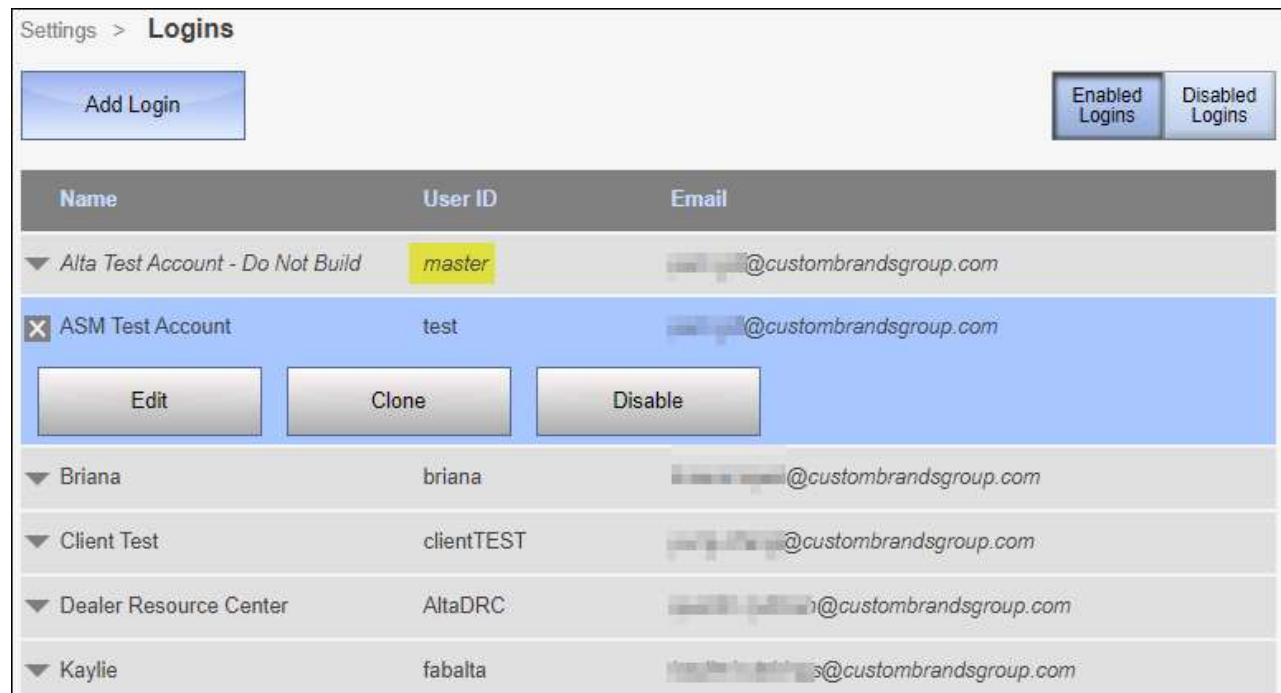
Settings > Logins

Add Login

Enabled Logins | Disabled Logins

| Name | User ID | Email |
|---|---|---|
| Alta Test Account - Do Not Build | master | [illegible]@custombrandsgroup.com |
| ASM Test Account | test | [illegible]@custombrandsgroup.com |
| Briana | briana | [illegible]@custombrandsgroup.com |
| Client Test | clientTEST | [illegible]@custombrandsgroup.com |
| Dealer Resource Center | AltaDRC | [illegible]@custombrandsgroup.com |
| Kaylie | fabalta | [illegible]@custombrandsgroup.com |

Edit | Clone | Disable